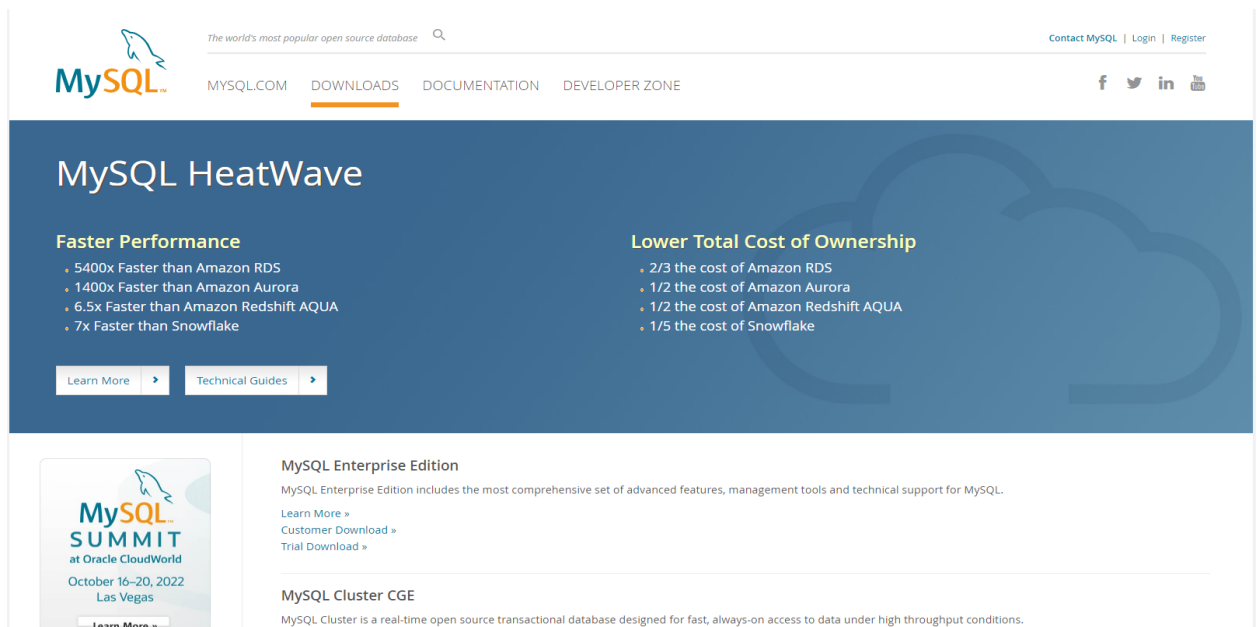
MySQL™

The world's most popular open source database

Contact MySQL | Login | Register

MYSQL.COM DOWNLOADS DOCUMENTATION DEVELOPER ZONE

You Tube

MySQL HeatWave

Faster Performance
- 5400x Faster than Amazon RDS
- 1400x Faster than Amazon Aurora
- 6.5x Faster than Amazon Redshift AQUA
- 7x Faster than Snowflake

Lower Total Cost of Ownership
- 2/3 the cost of Amazon RDS
- 1/2 the cost of Amazon Aurora
- 1/2 the cost of Amazon Redshift AQUA
- 1/5 the cost of Snowflake

Learn More

Technical Guides

MySQL™ SUMMIT at Oracle CloudWorld
October 16–20, 2022
Las Vegas
Learn More »

MySQL Enterprise Edition

MySQL Enterprise Edition includes the most comprehensive set of advanced features, management tools and technical support for MySQL.

Learn More »
Customer Download »
Trial Download »

MySQL Cluster CGE

MySQL Cluster is a real-time open source transactional database designed for fast, always-on access to data under high throughput conditions.